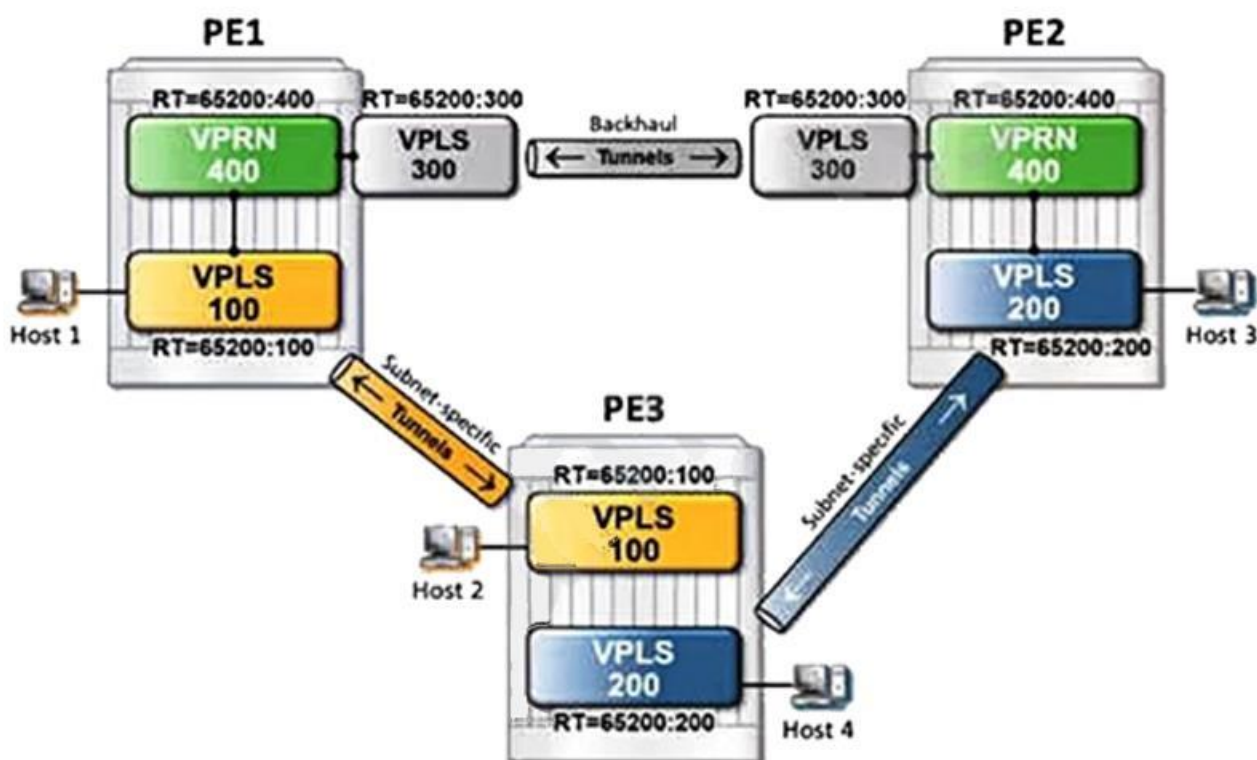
PE1

RT=65200:400
RT=65200:300

VPRN
400

VPLS
300

Backhaul
Tunnels

PE2

RT=65200:300
RT=65200:400

VPLS
300

VPRN
400

VPLS
100

Host 1

RT=65200:100

VPLS
200

Host 3

RT=65200:200

Subnet-specific
Tunnels

PE3

RT=65200:100

VPLS
100

Host 2

Subnet-specific
Tunnels

VPLS
200

RT=65200:200

Host 4